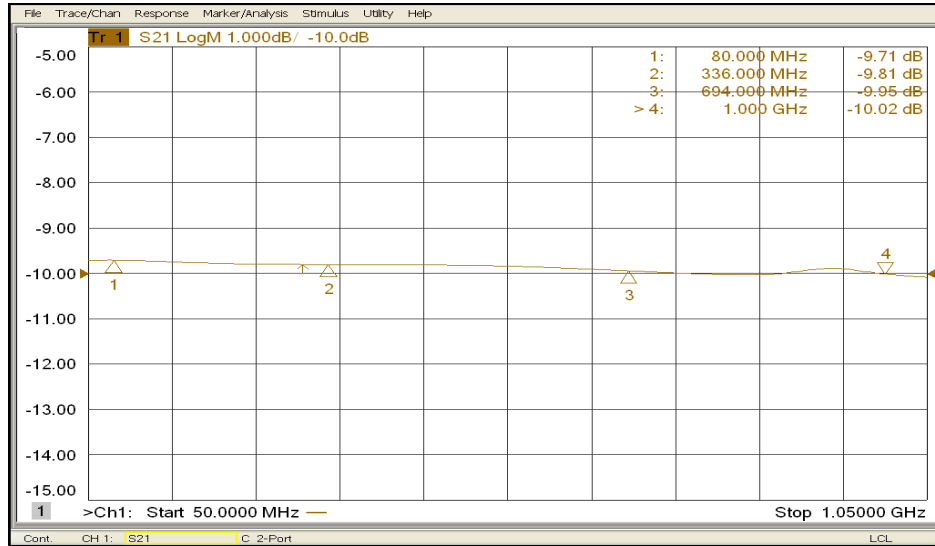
File Trace/Chan Response Marker/Analysis Stimulus Utility Help

Tr 1 S21 LogM 1.000dB/ -10.0dB

| | | |
|---|---|---|
| 1: | 80.000 MHz | -9.71 dB |
| 2: | 336.000 MHz | -9.81 dB |
| 3: | 694.000 MHz | -9.95 dB |
| > 4: | 1.000 GHz | -10.02 dB |

-5.00
-6.00
-7.00
-8.00
-9.00
-10.00
-11.00
-12.00
-13.00
-14.00
-15.00

1 2 3 4

1 >Ch1: Start 50.0000 MHz — Stop 1.05000 GHz

Cont. CH 1: S21 C 2-Port LCL